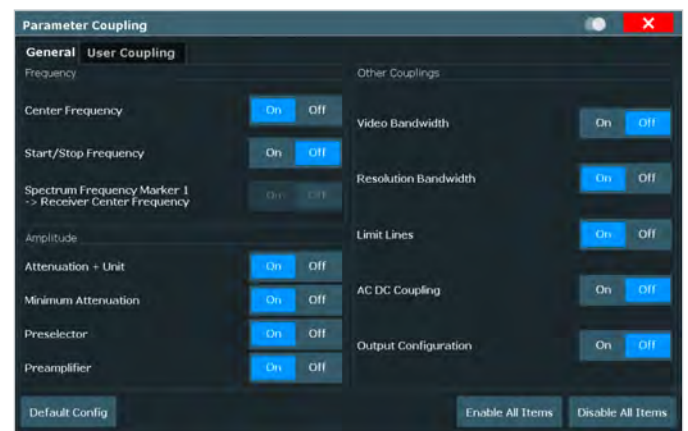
Parameter Coupling

General
User Coupling

Frequency

Center Frequency
On
Off

Start/Stop Frequency
On
Off

Spectrum Frequency Marker 1 -> Receiver Center Frequency
On
Off

Amplitude

Attenuation + Unit
On
Off

Minimum Attenuation
On
Off

Preselector
On
Off

Preamplifier
On
Off

Other Couplings

Video Bandwidth
On
Off

Resolution Bandwidth
On
Off

Limit Lines
On
Off

AC DC Coupling
On
Off

Output Configuration
On
Off

Default Config
Enable All Items
Disable All Items